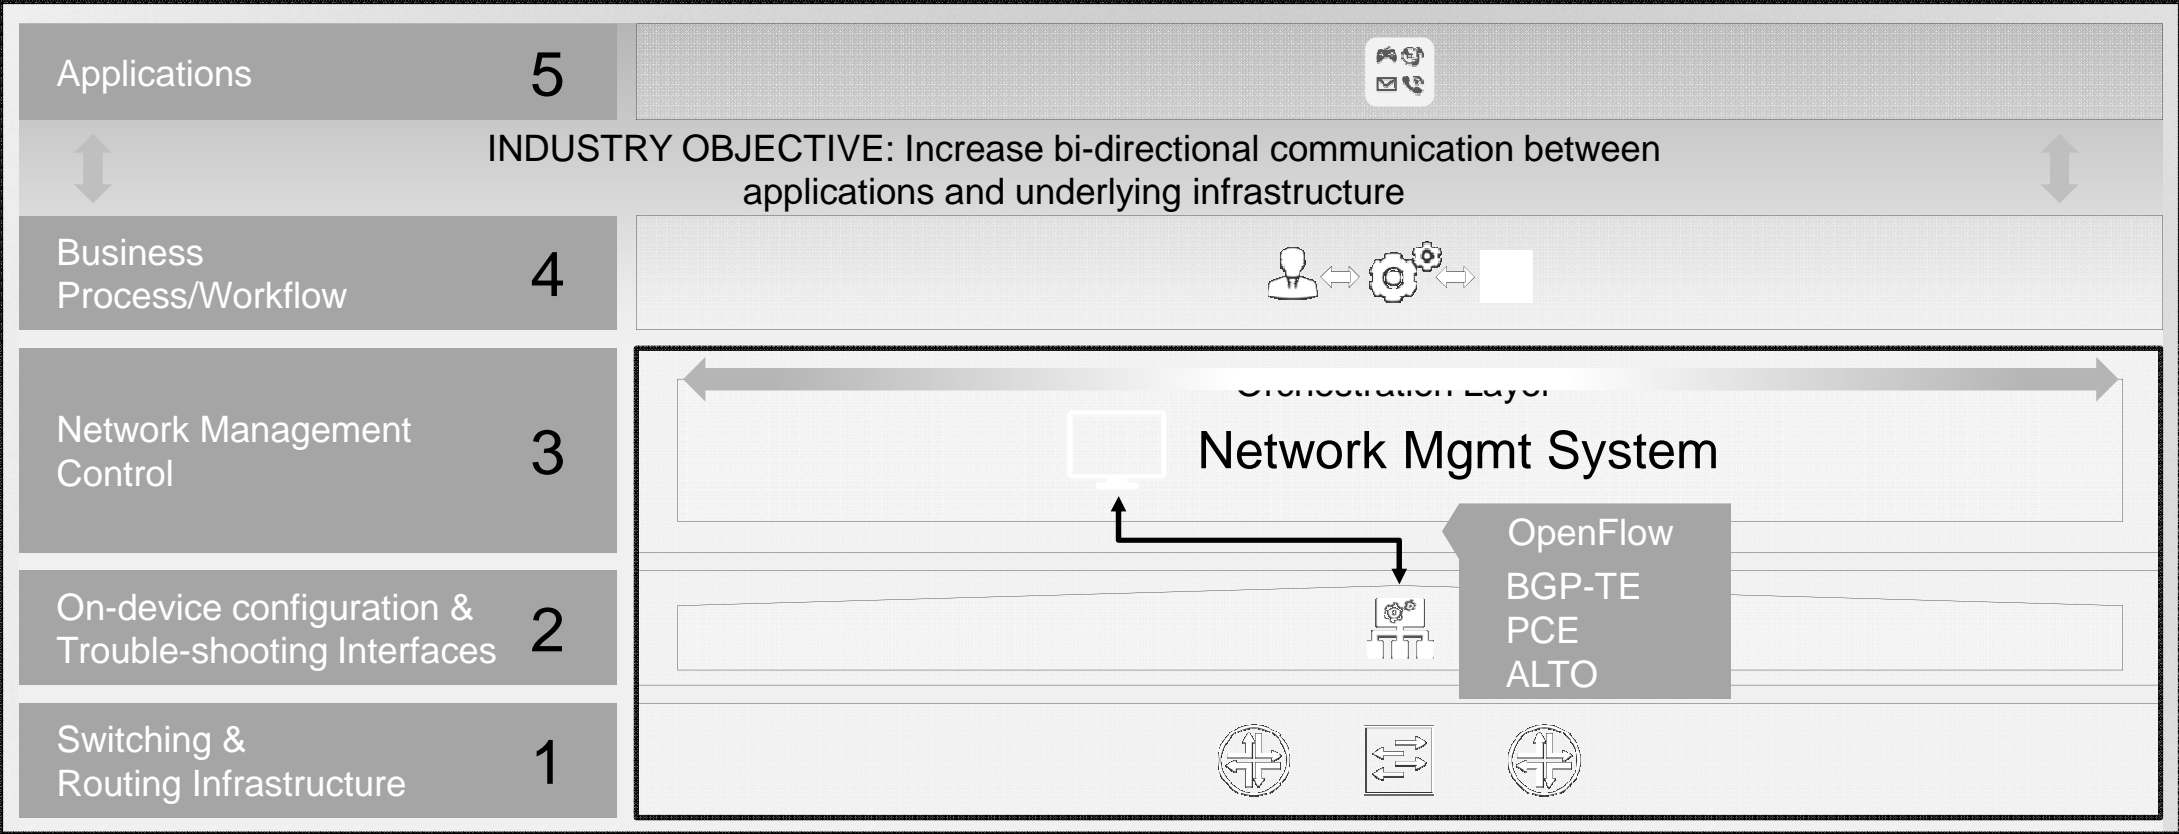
Applications 5

INDUSTRY OBJECTIVE: Increase bi-directional communication between applications and underlying infrastructure

Business Process/Workflow 4

Network Management Control 3

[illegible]

Network Mgmt System

OpenFlow
BGP-TE
PCE
ALTO

On-device configuration & Trouble-shooting Interfaces 2

Switching & Routing Infrastructure 1